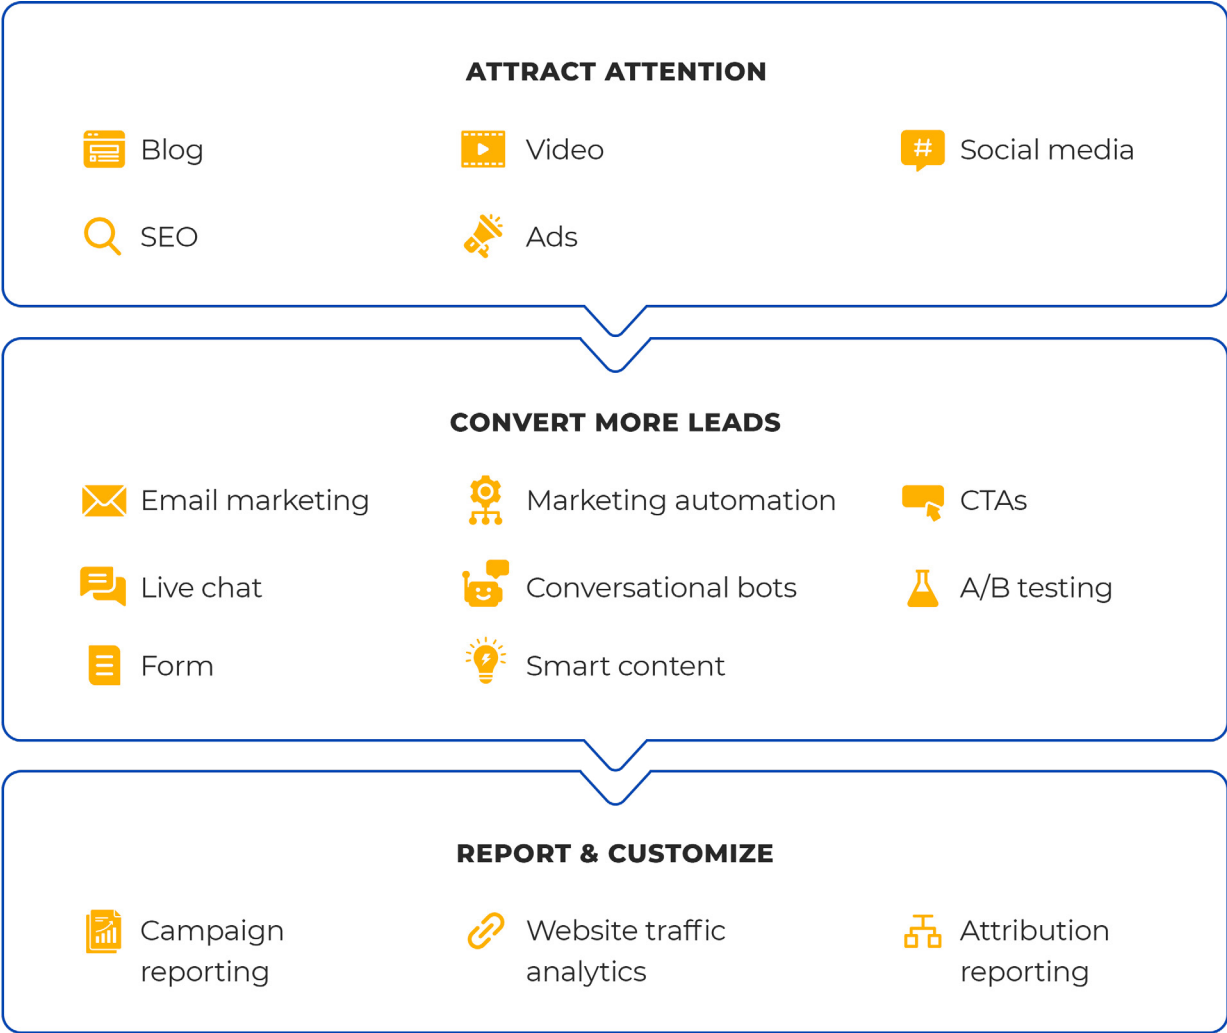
ATTRACT ATTENTION

Blog

Video

Social media

SEO

Ads

CONVERT MORE LEADS

Email marketing

Marketing automation

CTAs

Live chat

Conversational bots

A/B testing

Form

Smart content

REPORT & CUSTOMIZE

Campaign reporting

Website traffic analytics

Attribution reporting